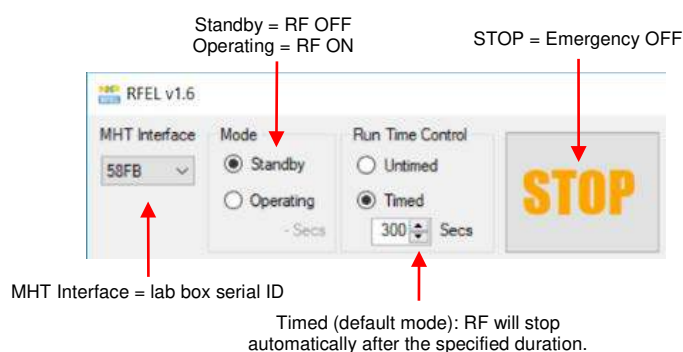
Standby = RF OFF
Operating = RF ON

STOP = Emergency OFF

RFEL v1.6

MHT Interface
58FB

Mode
Standby
Operating
- Secs

Run Time Control
Untimed
Timed
300 Secs

STOP

MHT Interface = lab box serial ID

Timed (default mode): RF will stop automatically after the specified duration.